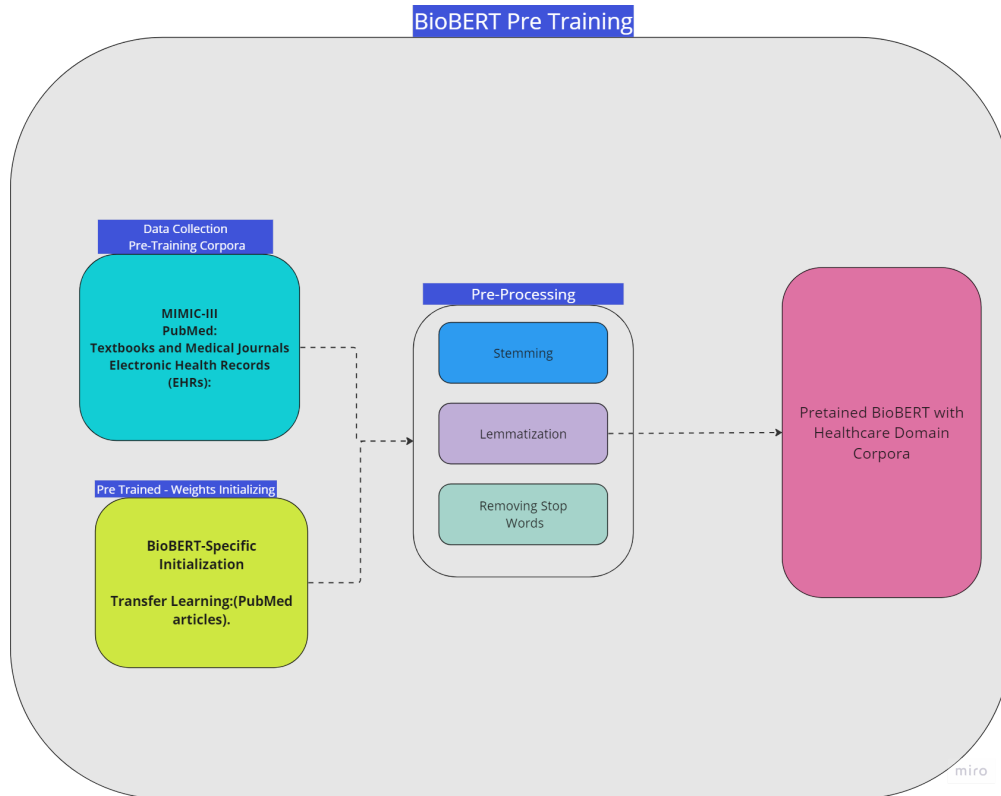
BioBERT Pre Training

Data Collection
Pre-Training Corpora

MIMIC-III
PubMed:
Textbooks and Medical Journals
Electronic Health Records
(EHRs):

Pre Trained - Weights Initializing

BioBERT-Specific
Initialization

Transfer Learning:(PubMed articles).

Pre-Processing

Stemming

Lemmatization

Removing Stop Words

Pretained BioBERT with Healthcare Domain Corpora

miro